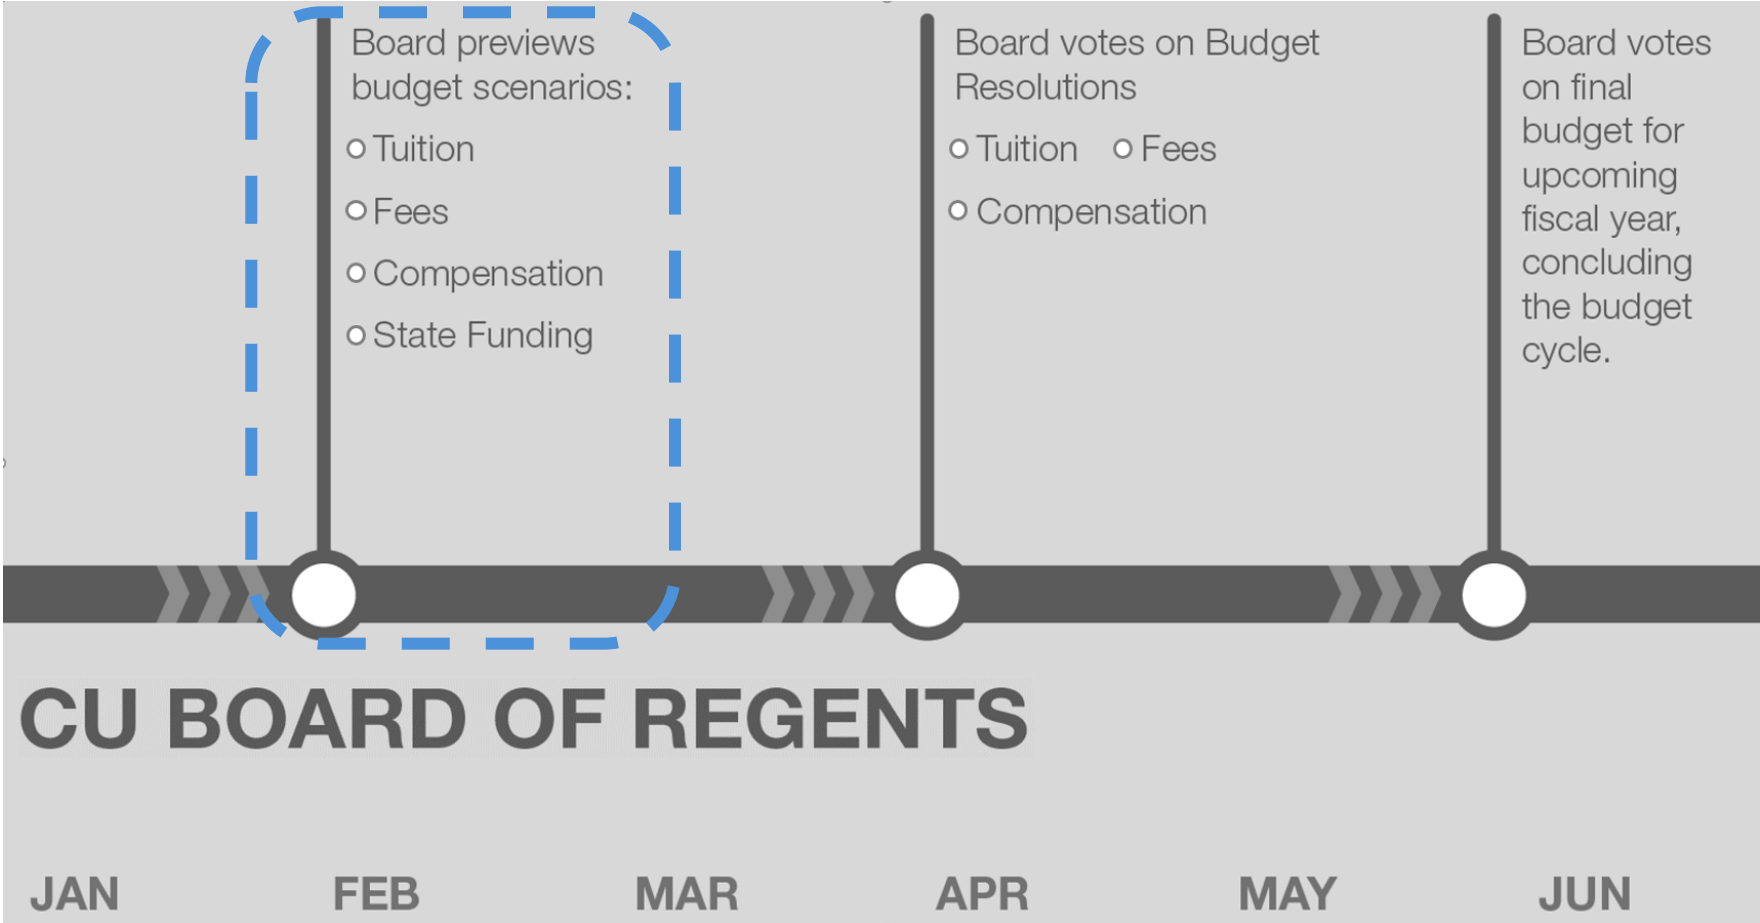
Board previews budget scenarios:

- Tuition
- Fees
- Compensation
- State Funding

Board votes on Budget Resolutions

- Tuition
- Fees
- Compensation

Board votes on final budget for upcoming fiscal year, concluding the budget cycle.

CU BOARD OF REGENTS

JAN FEB MAR APR MAY JUN